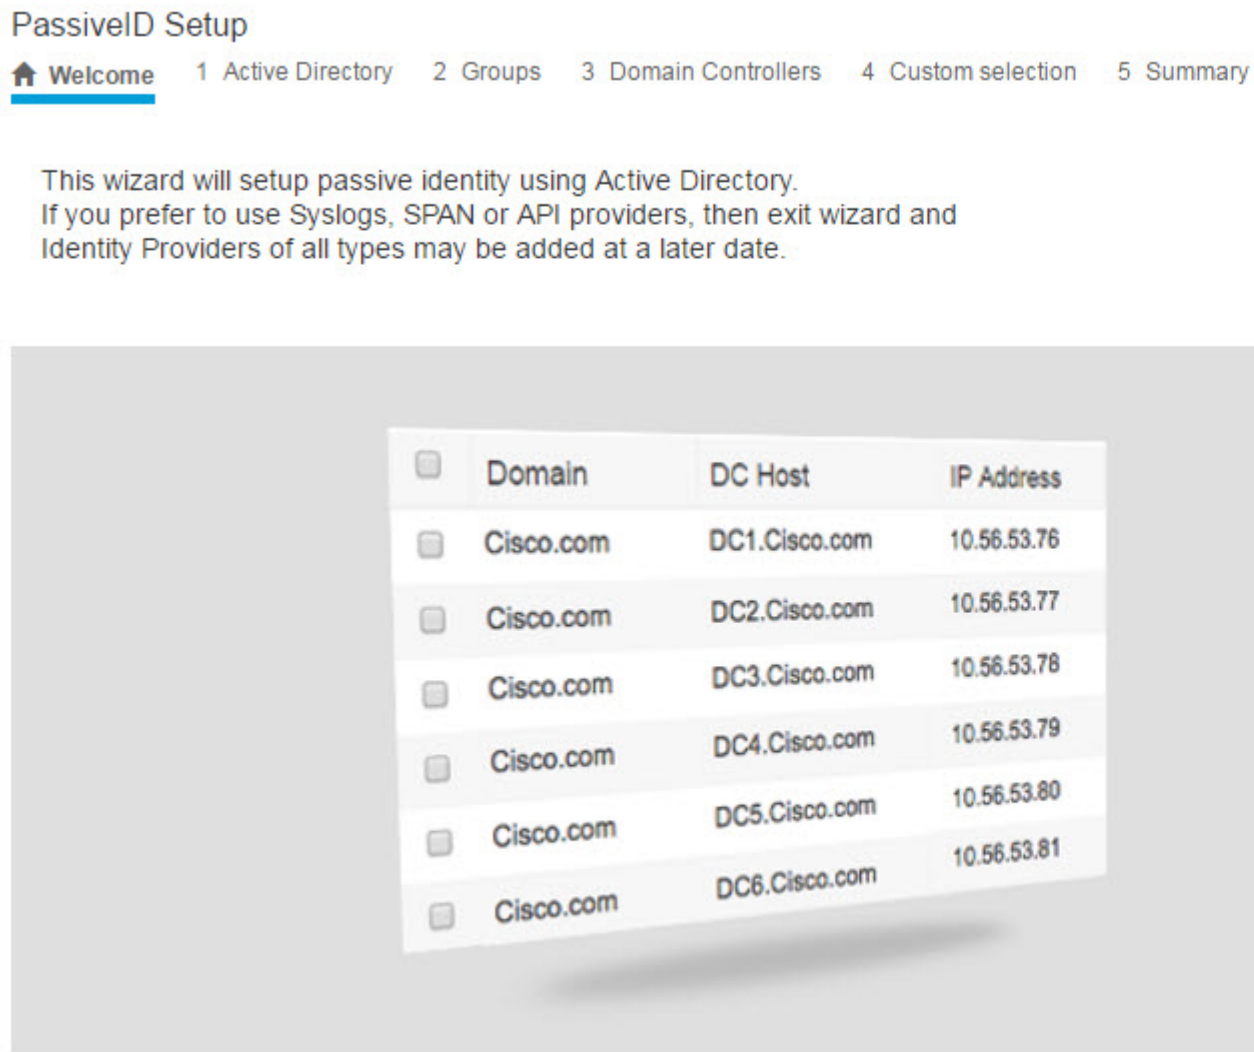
PassiveID Setup

Welcome 1 Active Directory 2 Groups 3 Domain Controllers 4 Custom selection 5 Summary

This wizard will setup passive identity using Active Directory.
If you prefer to use Syslogs, SPAN or API providers, then exit wizard and Identity Providers of all types may be added at a later date.

| | Domain | DC Host | IP Address |
|---|---|---|---|
| | Cisco.com | DC1.Cisco.com | 10.56.53.76 |
| | Cisco.com | DC2.Cisco.com | 10.56.53.77 |
| | Cisco.com | DC3.Cisco.com | 10.56.53.78 |
| | Cisco.com | DC4.Cisco.com | 10.56.53.79 |
| | Cisco.com | DC5.Cisco.com | 10.56.53.80 |
| | Cisco.com | DC6.Cisco.com | 10.56.53.81 |